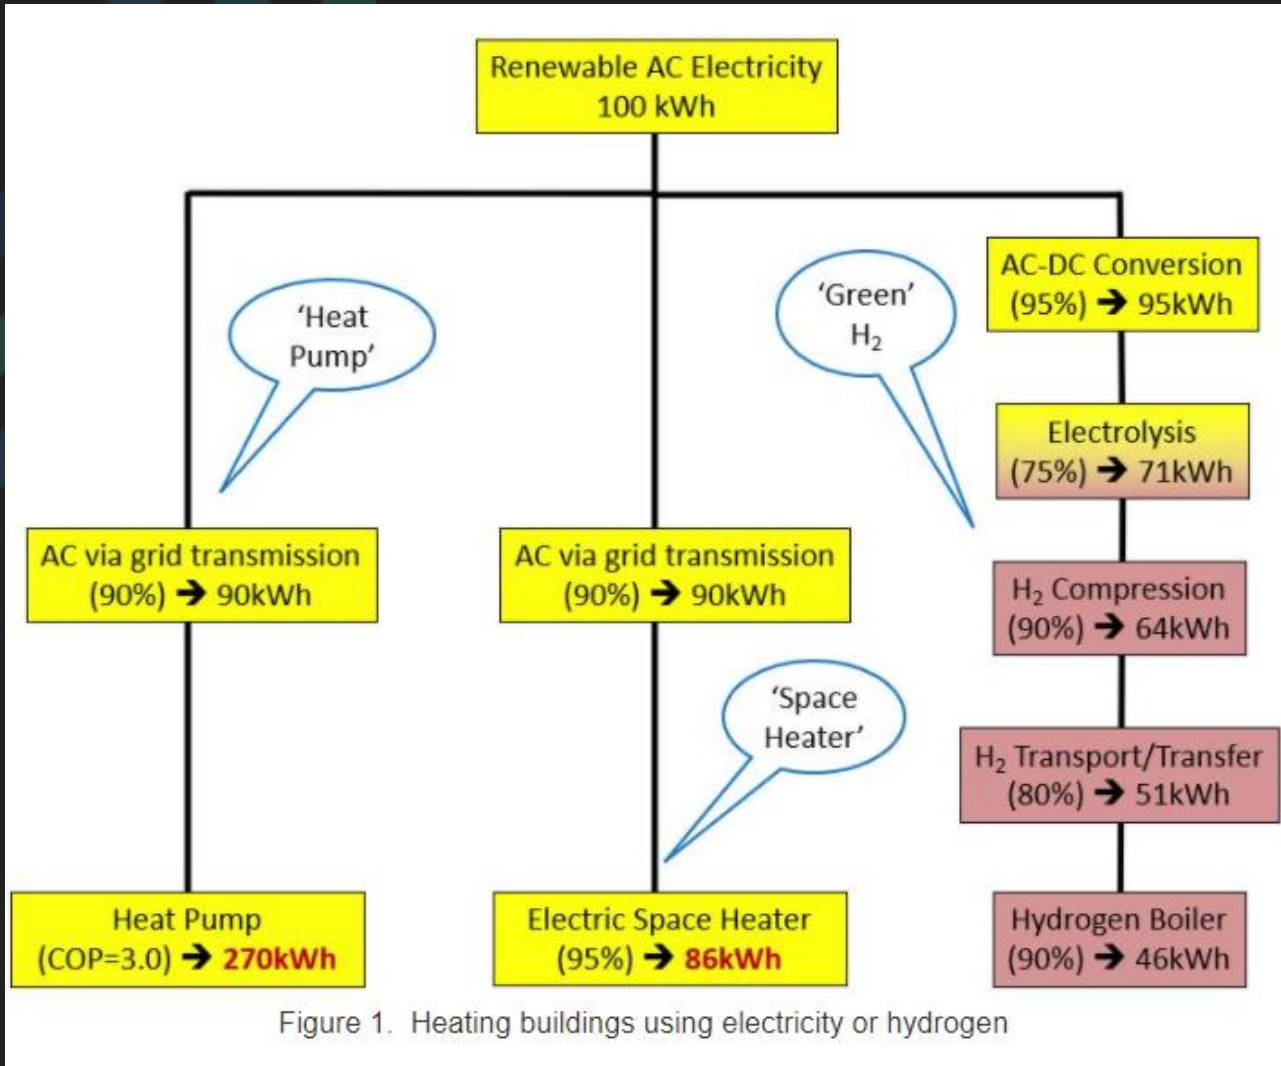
Renewable AC Electricity
100 kWh

'Heat Pump'

'Green' $H_2$

AC-DC Conversion
(95%) → 95kWh

Electrolysis
(75%) → 71kWh

AC via grid transmission
(90%) → 90kWh

AC via grid transmission
(90%) → 90kWh

$H_2$ Compression
(90%) → 64kWh

'Space Heater'

$H_2$ Transport/Transfer
(80%) → 51kWh

Heat Pump
(COP=3.0) → 270kWh

Electric Space Heater
(95%) → 86kWh

Hydrogen Boiler
(90%) → 46kWh

Figure 1. Heating buildings using electricity or hydrogen